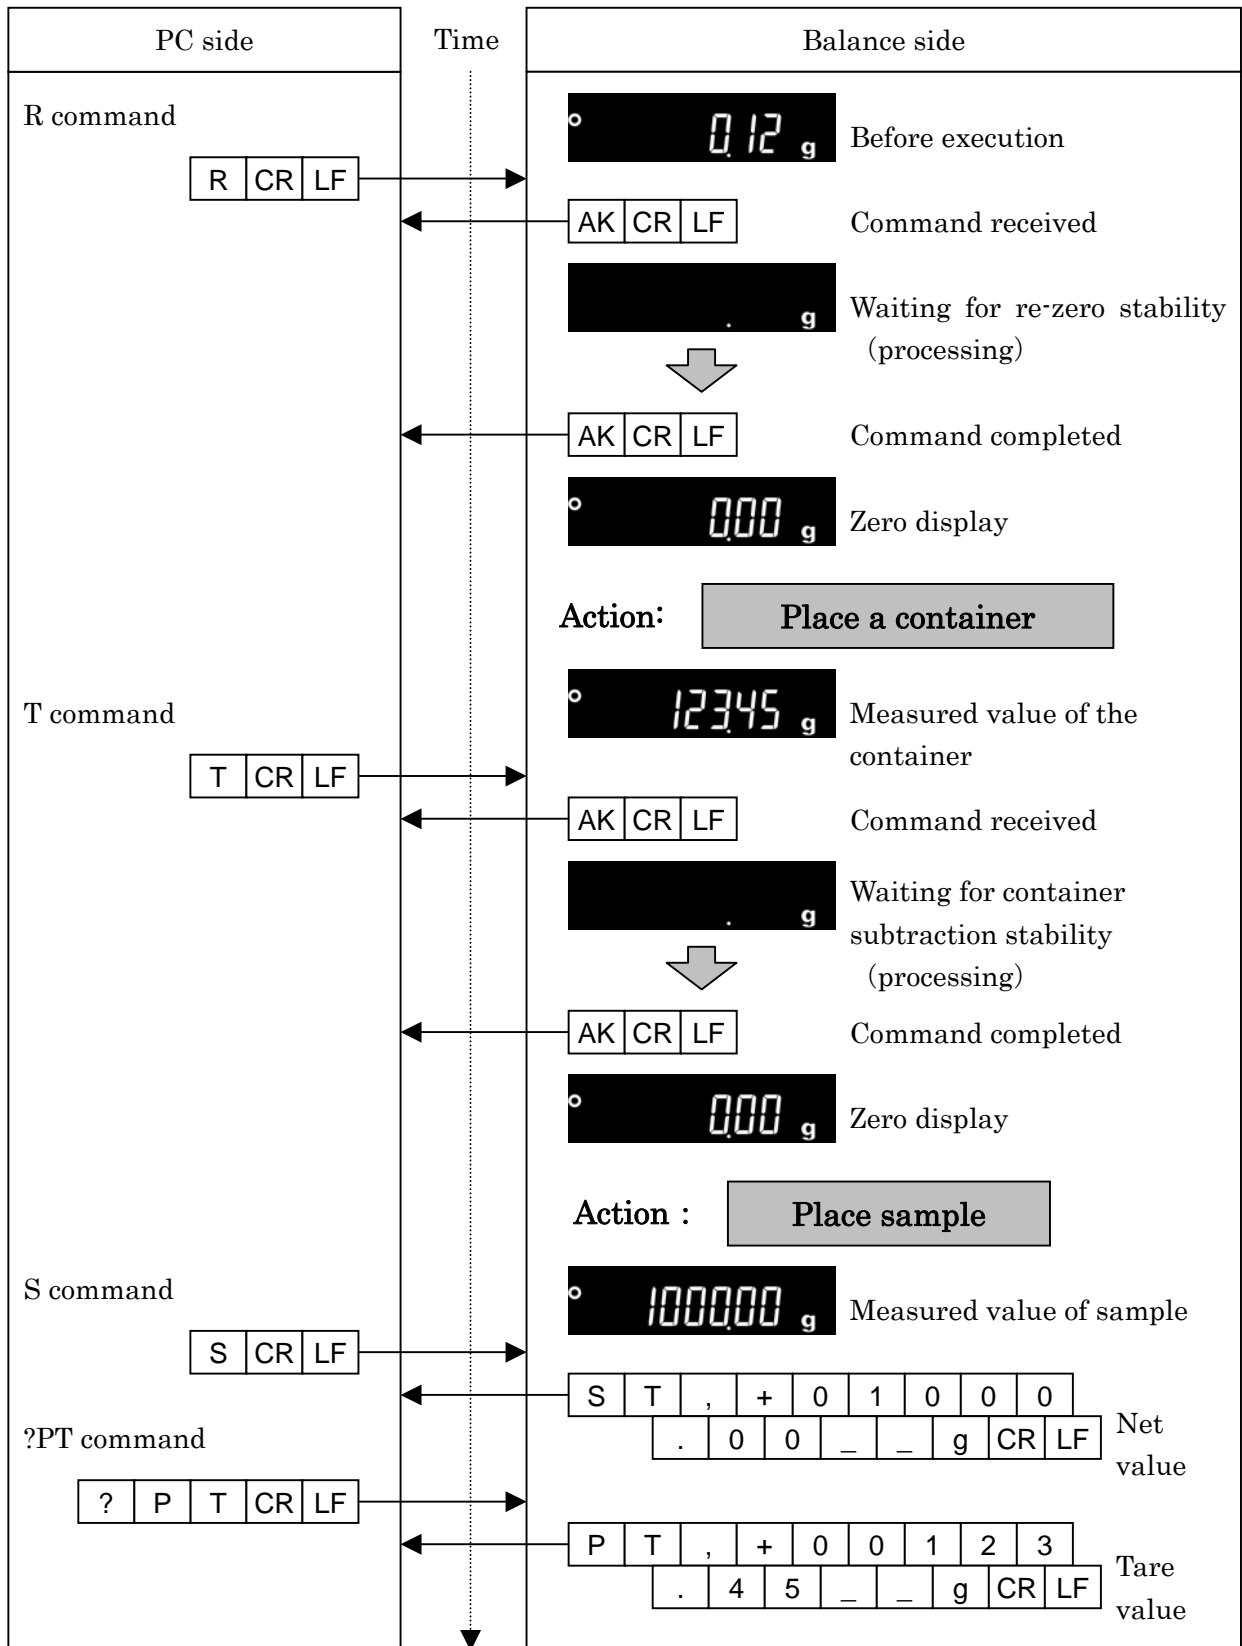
PC side

Time

Balance side

R command

R CR LF

0.12 g Before execution

AK CR LF Command received

. g Waiting for re-zero stability (processing)

AK CR LF Command completed

0.00 g Zero display

Action: Place a container

T command

123.45 g Measured value of the container

T CR LF

AK CR LF Command received

. g Waiting for container subtraction stability (processing)

AK CR LF Command completed

0.00 g Zero display

Action : Place sample

S command

1000.00 g Measured value of sample

S CR LF

| S | T | , | + | 0 | 1 | 0 | 0 | 0 |
|---|---|---|---|---|---|---|---|---|
| . | 0 | 0 | _ | _ | g | CR | LF | |

Net value

?PT command

? P T CR LF

| P | T | , | + | 0 | 0 | 1 | 2 | 3 |
|---|---|---|---|---|---|---|---|---|
| . | 4 | 5 | _ | _ | g | CR | LF | |

Tare value